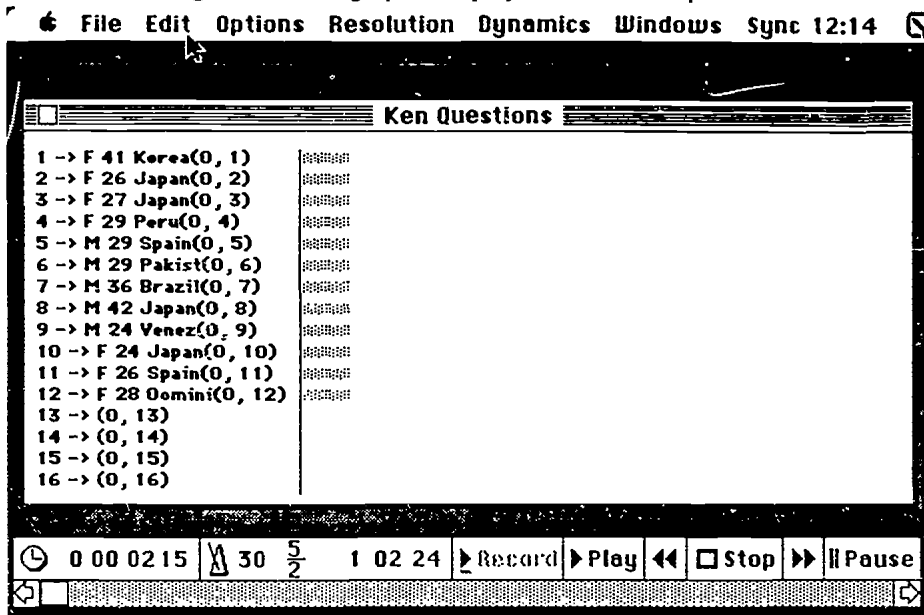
File Edit Options Resolution Dynamics Windows Sync 12:14

Ken Questions

1 -> F 41 Korea(0, 1)
2 -> F 26 Japan(0, 2)
3 -> F 27 Japan(0, 3)
4 -> F 29 Peru(0, 4)
5 -> M 29 Spain(0, 5)
6 -> M 29 Pakist(0, 6)
7 -> M 36 Brazil(0, 7)
8 -> M 42 Japan(0, 8)
9 -> M 24 Venez(0, 9)
10 -> F 24 Japan(0, 10)
11 -> F 26 Spain(0, 11)
12 -> F 28 Domini(0, 12)
13 -> (0, 13)
14 -> (0, 14)
15 -> (0, 15)
16 -> (0, 16)

0 00 0215 30 $\frac{5}{2}$ 1 02 24 Record Play Stop Pause